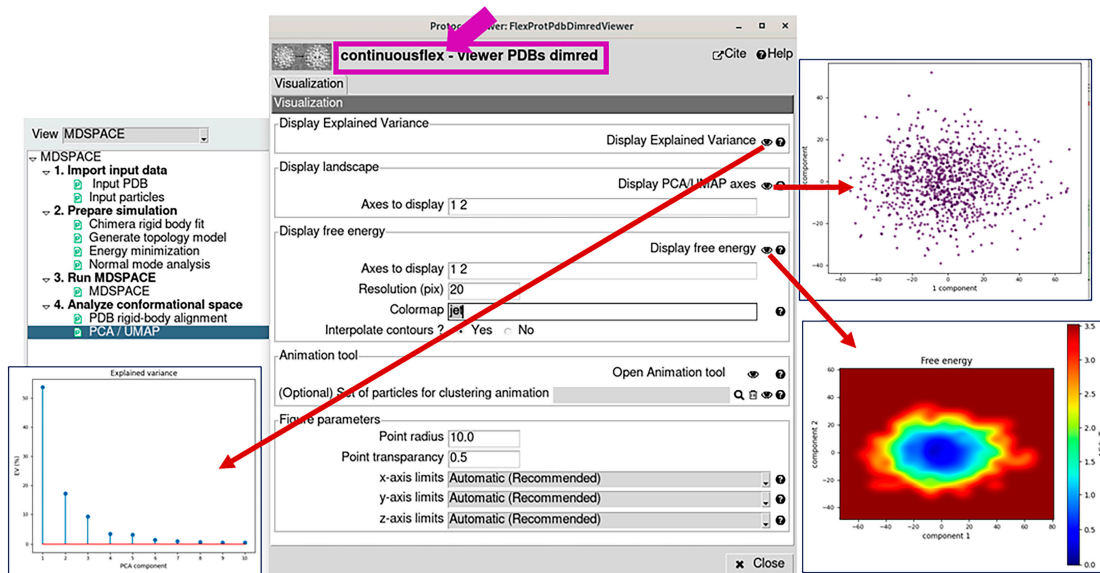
Protoc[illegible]iewer: FlexProtPdbDimredViewer

continuousflex - Viewer PDBs dimred

Cite Help

Visualization

Visualization

Display Explained Variance

Display Explained Variance

Display landscape

Display PCA/UMAP axes

Axes to display 1 2

Display free energy

Display free energy

Axes to display 1 2

Resolution (pix) 20

Colormap jet

Interpolate contours ? Yes No

Animation tool

Open Animation tool

(Optional) Set of particles for clustering animation

Figure parameters

Point radius 10.0

Point transparancy 0.5

x-axis limits Automatic (Recommended)

y-axis limits Automatic (Recommended)

z-axis limits Automatic (Recommended)

Close

View MDSPACE

MDSPACE
1. Import input data
Input PDB
Input particles
2. Prepare simulation
Chimera rigid body fit
Generate topology model
Energy minimization
Normal mode analysis
3. Run MDSPACE
MDSPACE
4. Analyze conformational space
PDB rigid-body alignment
PCA / UMAP

Explained variance

EV (%)

50 40 30 20 10 0

1 2 3 4 5 6 7 8 9 10

PCA component

component

40 20 0 −20 −40

−60 −40 −20 0 20 40 60

1 component

Free energy

component 2

60 40 20 0 −20 −40 −60

−60 −40 −20 0 20 40 60 80

component 1

3.5 3.0 2.5 2.0 1.5 1.0 0.5 0.0